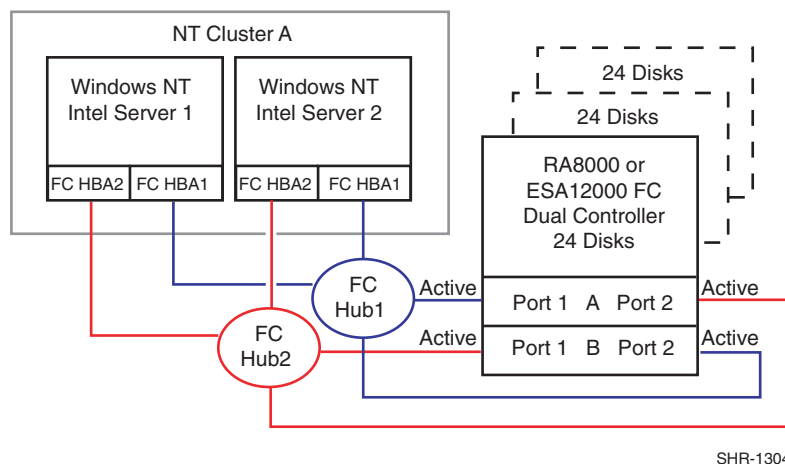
NT Cluster A

Windows NT Intel Server 1

FC HBA2 FC HBA1

Windows NT Intel Server 2

FC HBA2 FC HBA1

24 Disks

24 Disks

RA8000 or ESA12000 FC Dual Controller 24 Disks

FC Hub1

FC Hub2

Active

Active

Port 1 A Port 2

Port 1 B Port 2

Active

Active

SHR-130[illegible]